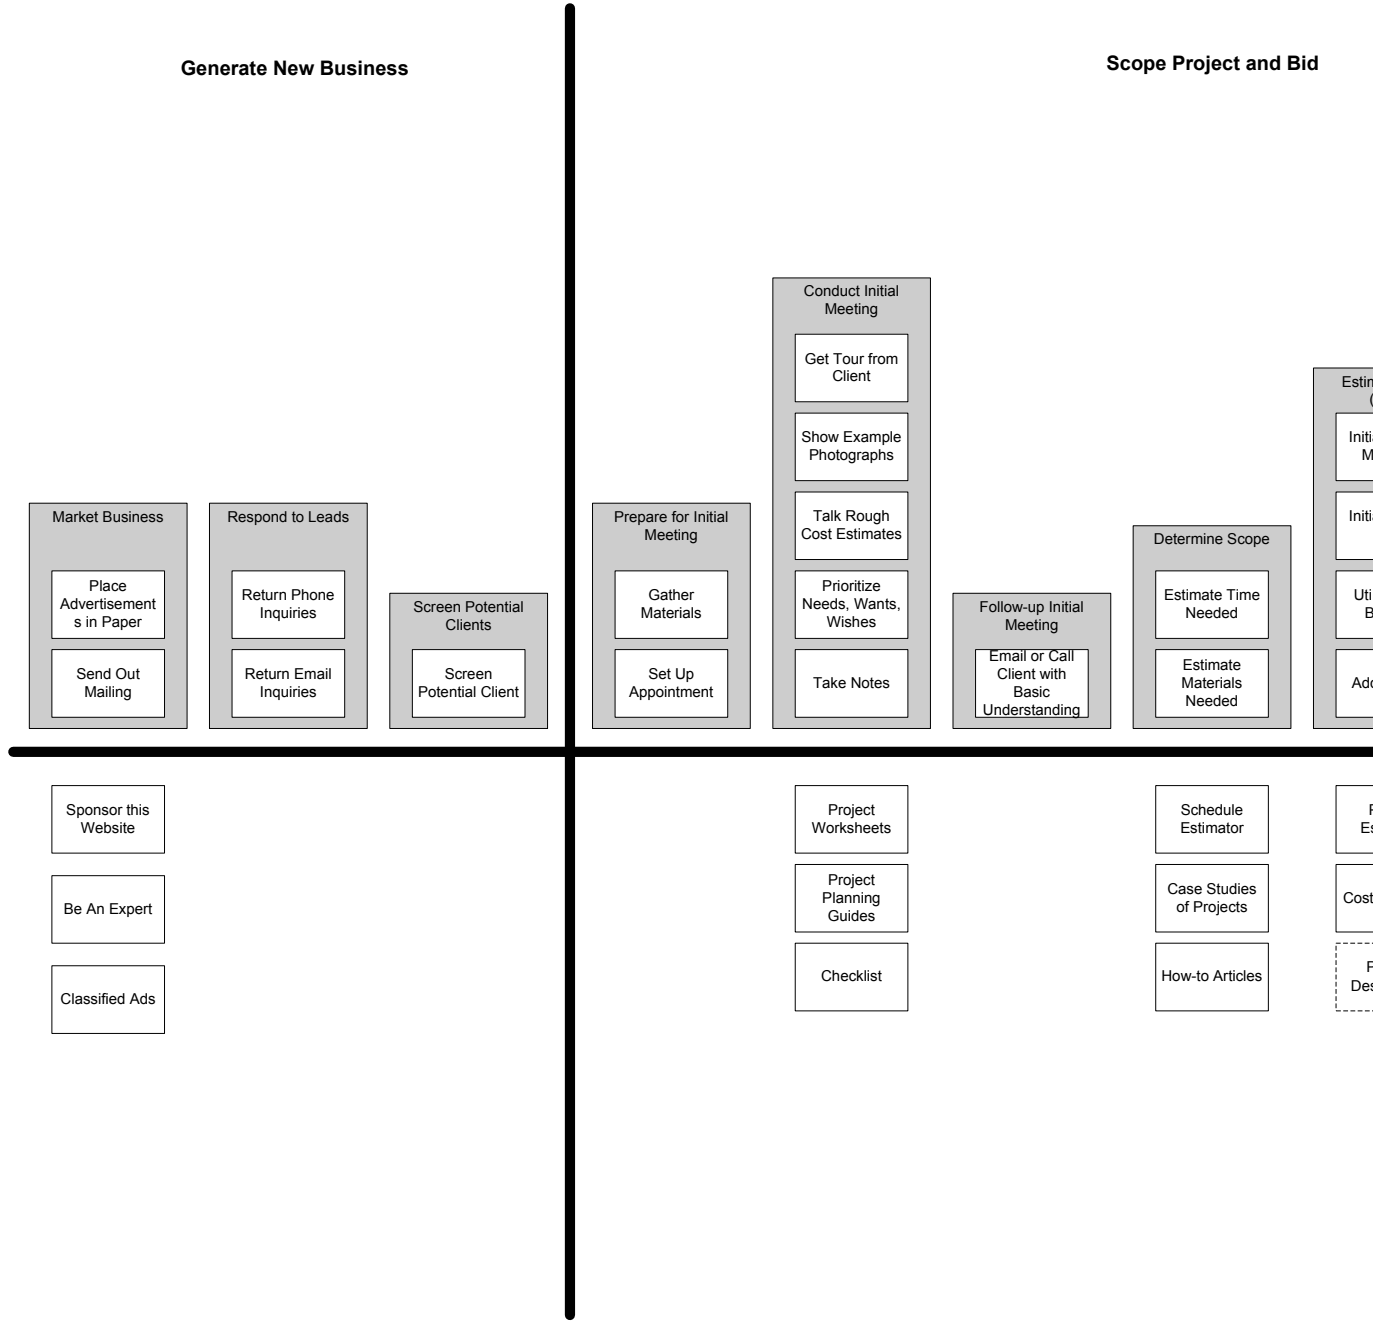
Generate New Business

Scope Project and Bid

Market Business

Place Advertisements in Paper

Send Out Mailing

Respond to Leads

Return Phone Inquiries

Return Email Inquiries

Screen Potential Clients

Screen Potential Client

Prepare for Initial Meeting

Gather Materials

Set Up Appointment

Conduct Initial Meeting

Get Tour from Client

Show Example Photographs

Talk Rough Cost Estimates

Prioritize Needs, Wants, Wishes

Take Notes

Follow-up Initial Meeting

Email or Call Client with Basic Understanding

Determine Scope

Estimate Time Needed

Estimate Materials Needed

Estin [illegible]

Initi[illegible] M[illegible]

Initi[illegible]

Uti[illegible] B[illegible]

Add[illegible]

Sponsor this Website

Be An Expert

Classified Ads

Project Worksheets

Project Planning Guides

Checklist

Schedule Estimator

Case Studies of Projects

How-to Articles

F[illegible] Es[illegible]

Cost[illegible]

F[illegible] Des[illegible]